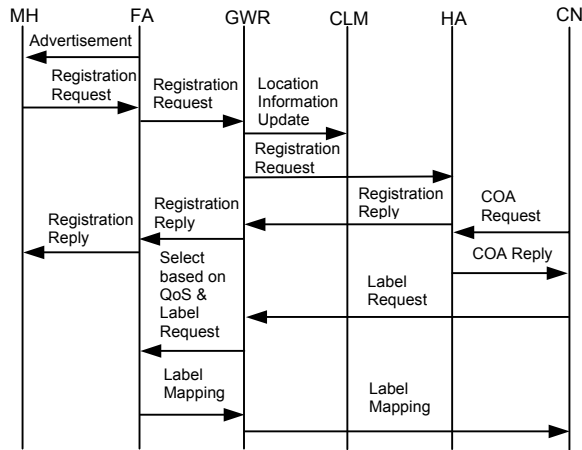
MH FA GWR CLM HA CN

Advertisement

Registration Request

Registration Request

Location Information Update

Registration Request

Registration Reply

COA Request

Registration Reply

Registration Reply

COA Reply

Select based on QoS & Label Request

Label Request

Label Mapping

Label Mapping